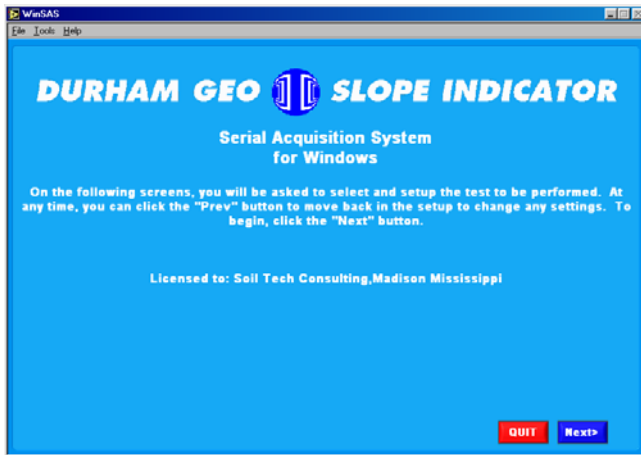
WinSAS

File Tools Help

DURHAM GEO SLOPE INDICATOR

Serial Acquisition System
for Windows

On the following screens, you will be asked to select and setup the test to be performed. At any time, you can click the "Prev" button to move back in the setup to change any settings. To begin, click the "Next" button.

Licensed to: Soil Tech Consulting,Madison Mississippi

QUIT

Next>